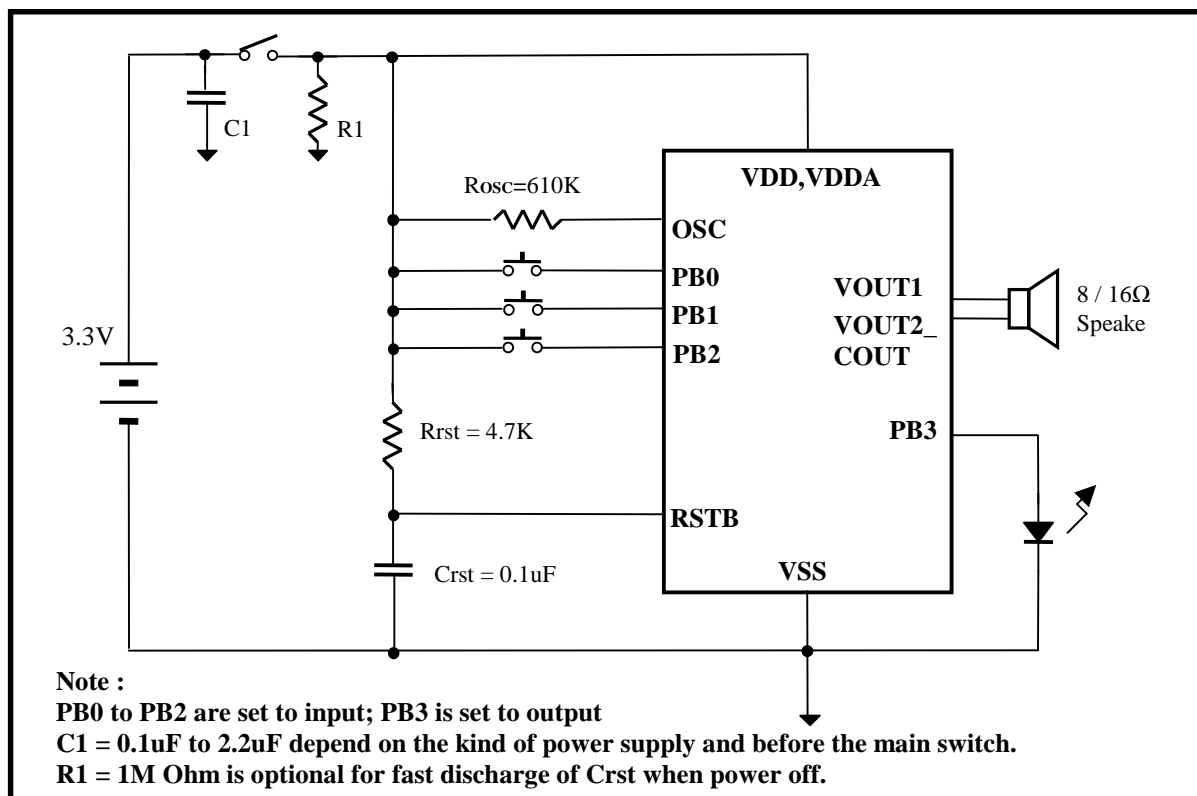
C1

R1

Rosc=610K

VDD,VDDA

OSC

PB0

PB1

PB2

VOUT1

VOUT2_
COUT

8 / 16Ω
Speake

3.3V

Rrst = 4.7K

PB3

RSTB

Crst = 0.1uF

VSS

Note :
PB0 to PB2 are set to input; PB3 is set to output
C1 = 0.1uF to 2.2uF depend on the kind of power supply and before the main switch.
R1 = 1M Ohm is optional for fast discharge of Crst when power off.